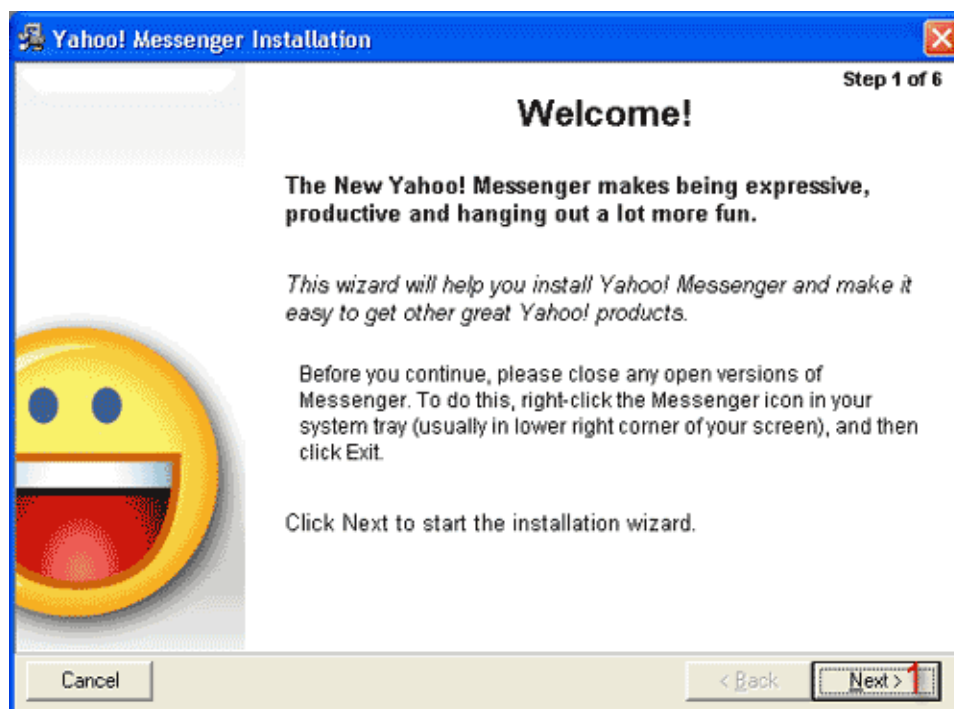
Yahoo! Messenger Installation

Step 1 of 6

Welcome!

The New Yahoo! Messenger makes being expressive, productive and hanging out a lot more fun.

This wizard will help you install Yahoo! Messenger and make it easy to get other great Yahoo! products.

Before you continue, please close any open versions of Messenger. To do this, right-click the Messenger icon in your system tray (usually in lower right corner of your screen), and then click Exit.

Click Next to start the installation wizard.

Cancel

< Back

Next >

1